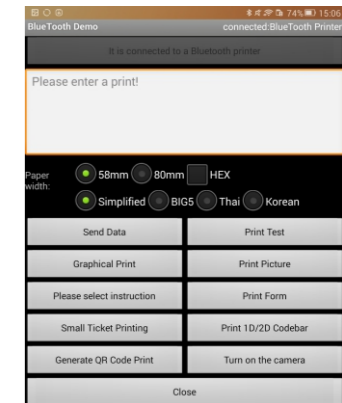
74% 15:06
BlueTooth Demo
connected:BlueTooth Printer
It is connected to a Bluetooth printer
Please enter a print!
Paper width:
58mm
80mm
HEX
Simplified
BIG5
Thai
Korean
Send Data
Print Test
Graphical Print
Print Picture
Please select instruction
Print Form
Small Ticket Printing
Print 1D/2D Codebar
Generate QR Code Print
Turn on the camera
Close